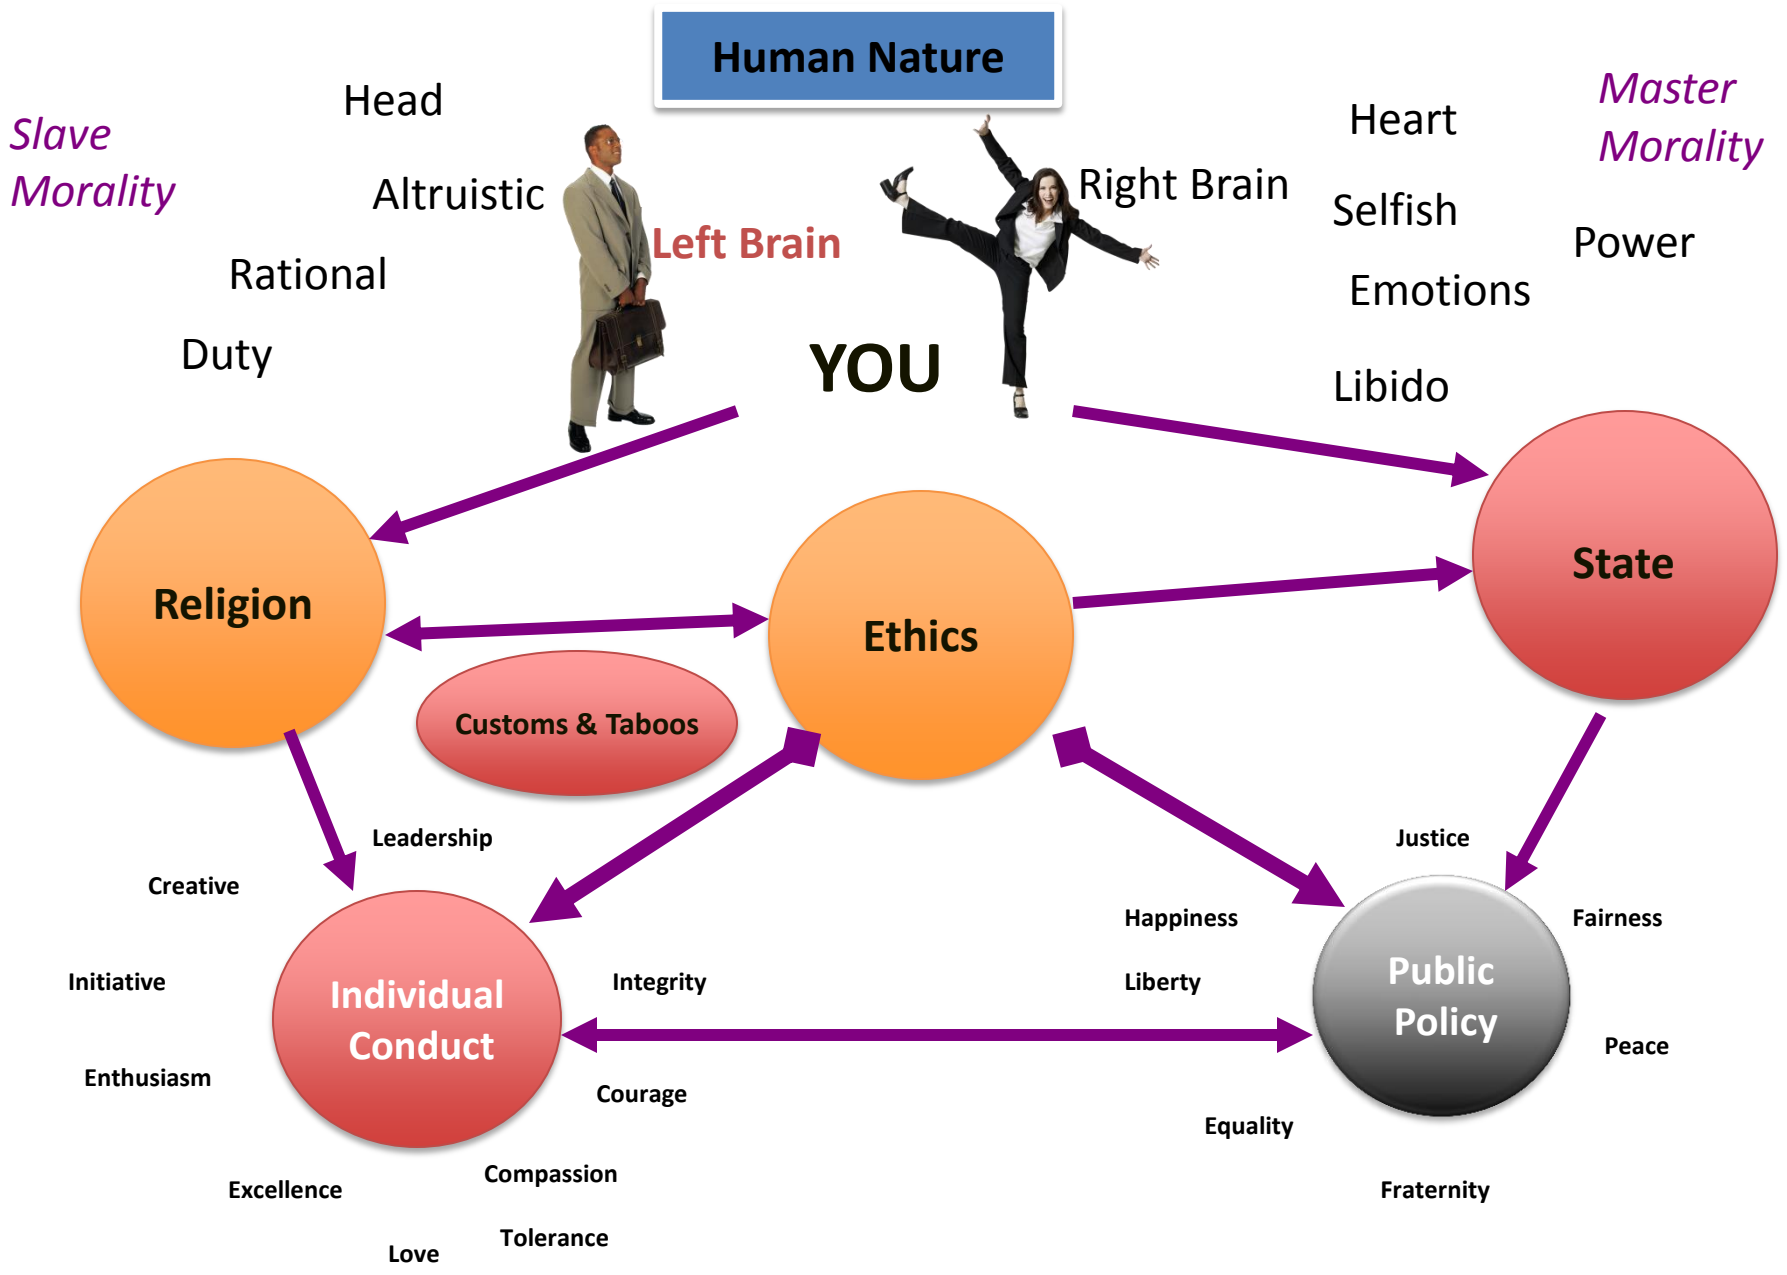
Human Nature

Slave Morality

Head

Altruistic

Rational

Duty

Left Brain

YOU

Right Brain

Heart

Selfish

Emotions

Libido

Master Morality

Power

Religion

Ethics

State

Customs & Taboos

Leadership

Creative

Initiative

Enthusiasm

Individual Conduct

Integrity

Courage

Excellence

Compassion

Love

Tolerance

Justice

Happiness

Fairness

Liberty

Public Policy

Peace

Equality

Fraternity